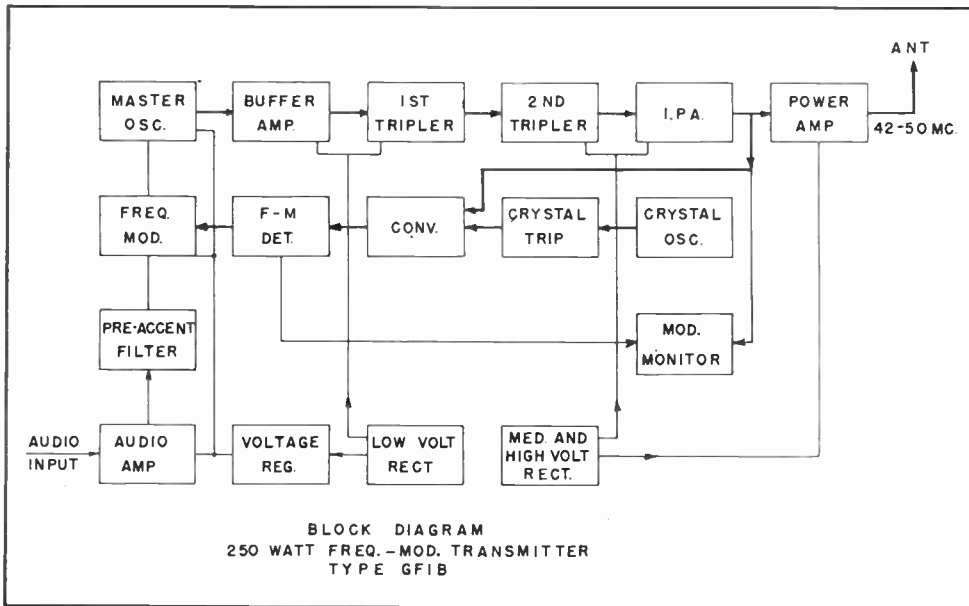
ANT

MASTER OSC.

BUFFER AMP.

1ST TRIPLER

2ND TRIPLER

I.P.A.

POWER AMP

42-50 MC.

FREQ. MOD.

F-M DET.

CONV.

CRYSTAL TRIP

CRYSTAL OSC.

PRE-ACCENT FILTER

MOD. MONITOR

AUDIO INPUT

AUDIO AMP

VOLTAGE REG.

LOW VOLT RECT

MED. AND HIGH VOLT RECT.

BLOCK DIAGRAM
250 WATT FREQ.-MOD. TRANSMITTER
TYPE GF1B